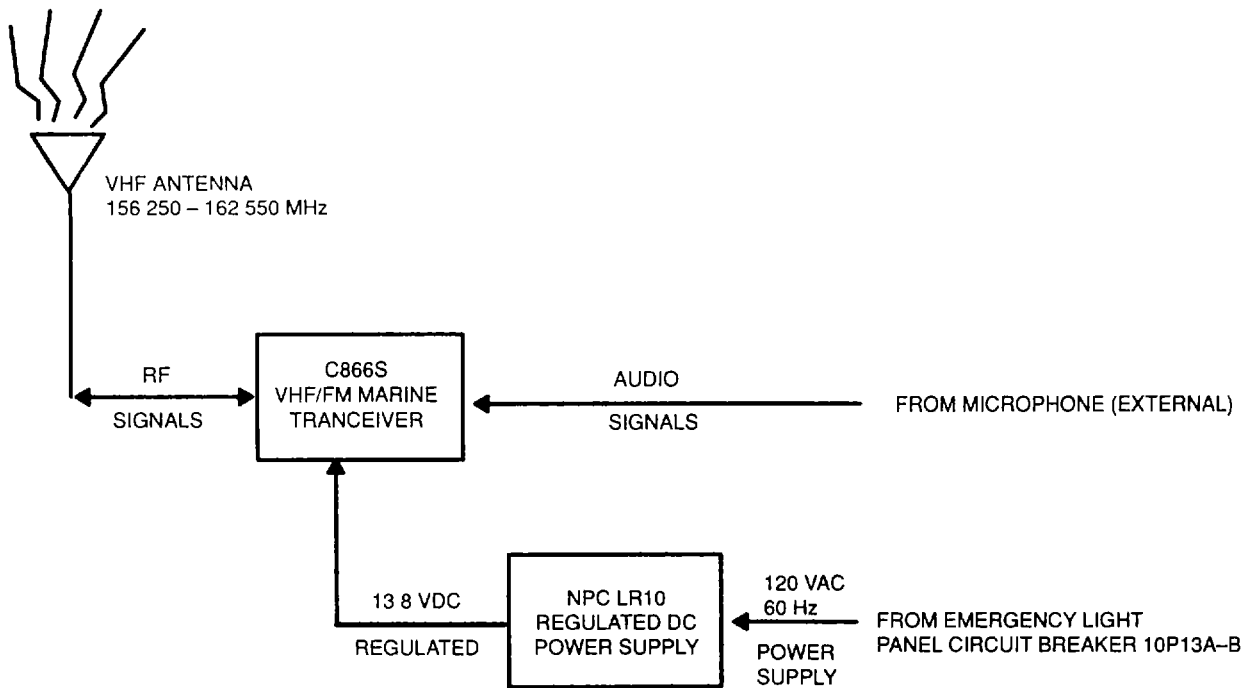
VHF ANTENNA
156 250 – 162 550 MHz

RF
SIGNALS

C866S
VHF/FM MARINE
TRANCEIVER

AUDIO
SIGNALS

FROM MICROPHONE (EXTERNAL)

13 8 VDC
REGULATED

NPC LR10
REGULATED DC
POWER SUPPLY

120 VAC
60 Hz

POWER
SUPPLY

FROM EMERGENCY LIGHT
PANEL CIRCUIT BREAKER 10P13A–B